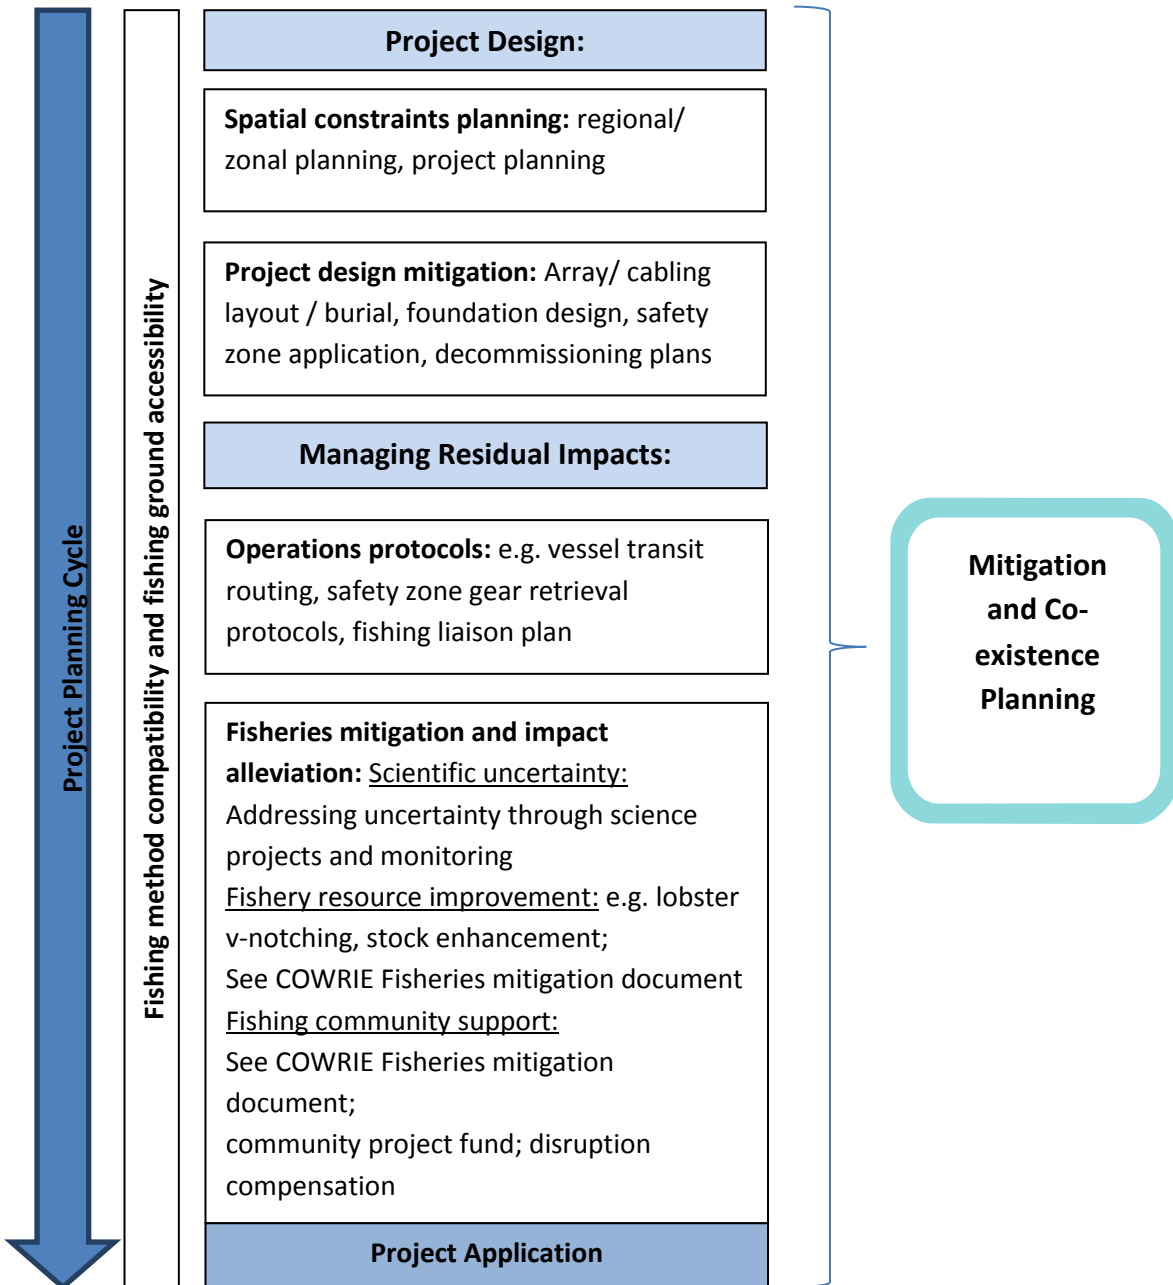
Project Planning Cycle

Fishing method compatibility and fishing ground accessibility

Project Design:

Spatial constraints planning: regional/ zonal planning, project planning

Project design mitigation: Array/ cabling layout / burial, foundation design, safety zone application, decommissioning plans

Managing Residual Impacts:

Operations protocols: e.g. vessel transit routing, safety zone gear retrieval protocols, fishing liaison plan

Fisheries mitigation and impact alleviation: Scientific uncertainty: Addressing uncertainty through science projects and monitoring
Fishery resource improvement: e.g. lobster v-notching, stock enhancement;
See COWRIE Fisheries mitigation document
Fishing community support:
See COWRIE Fisheries mitigation document;
community project fund; disruption compensation

Project Application

Mitigation and Co-existence Planning